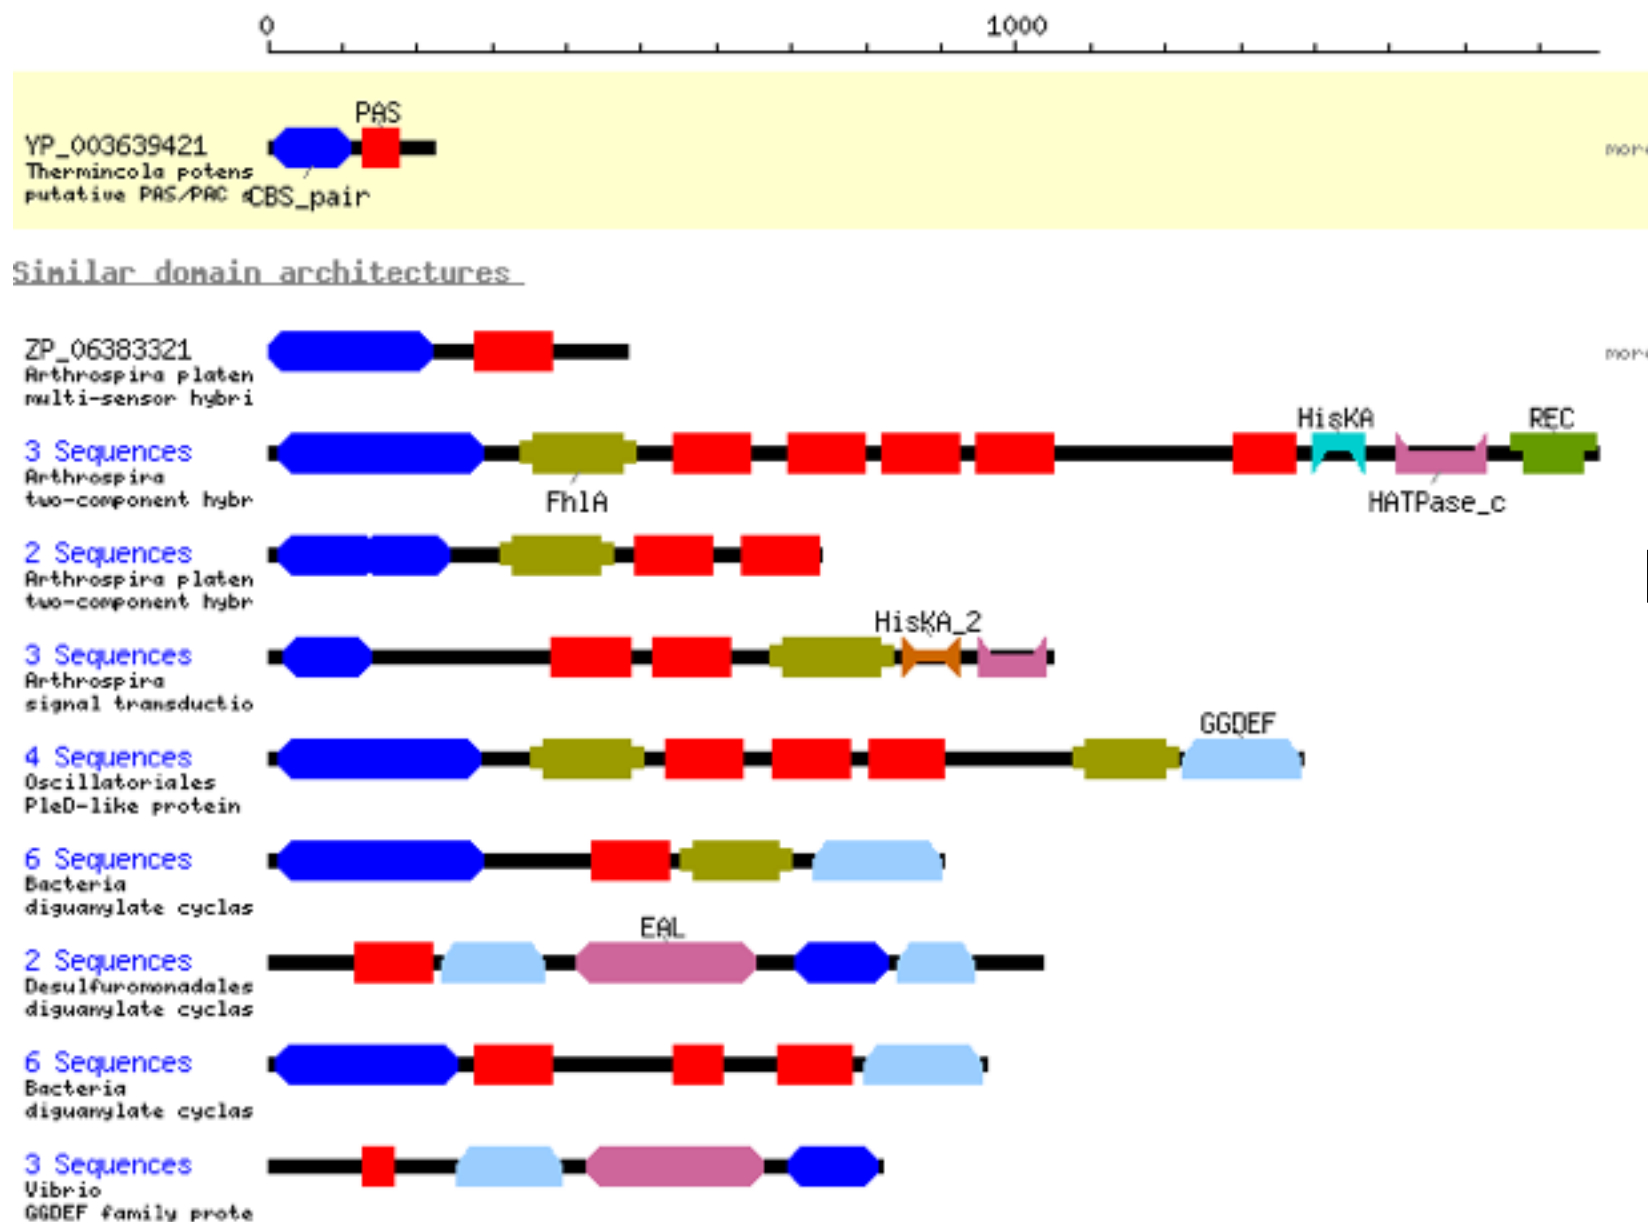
0
1000

PAS
YP_003639421
Thermincola potens
putative PAS/PAC s
CBS_pair
more

Similar domain architectures

ZP_06383321
Arthrospira platen
multi-sensor hybri
more

3 Sequences
Arthrospira
two-component hybr
HisKA
REC
FhlA
HATPase_c

2 Sequences
Arthrospira platen
two-component hybr

3 Sequences
Arthrospira
signal transductio
HisKA_2

4 Sequences
Oscillatoriales
PleD-like protein
GGDEF

6 Sequences
Bacteria
diguanylate cyclas

2 Sequences
Desulfuromonadales
diguanylate cyclas
EAL

6 Sequences
Bacteria
diguanylate cyclas

3 Sequences
Vibrio
GGDEF family prote